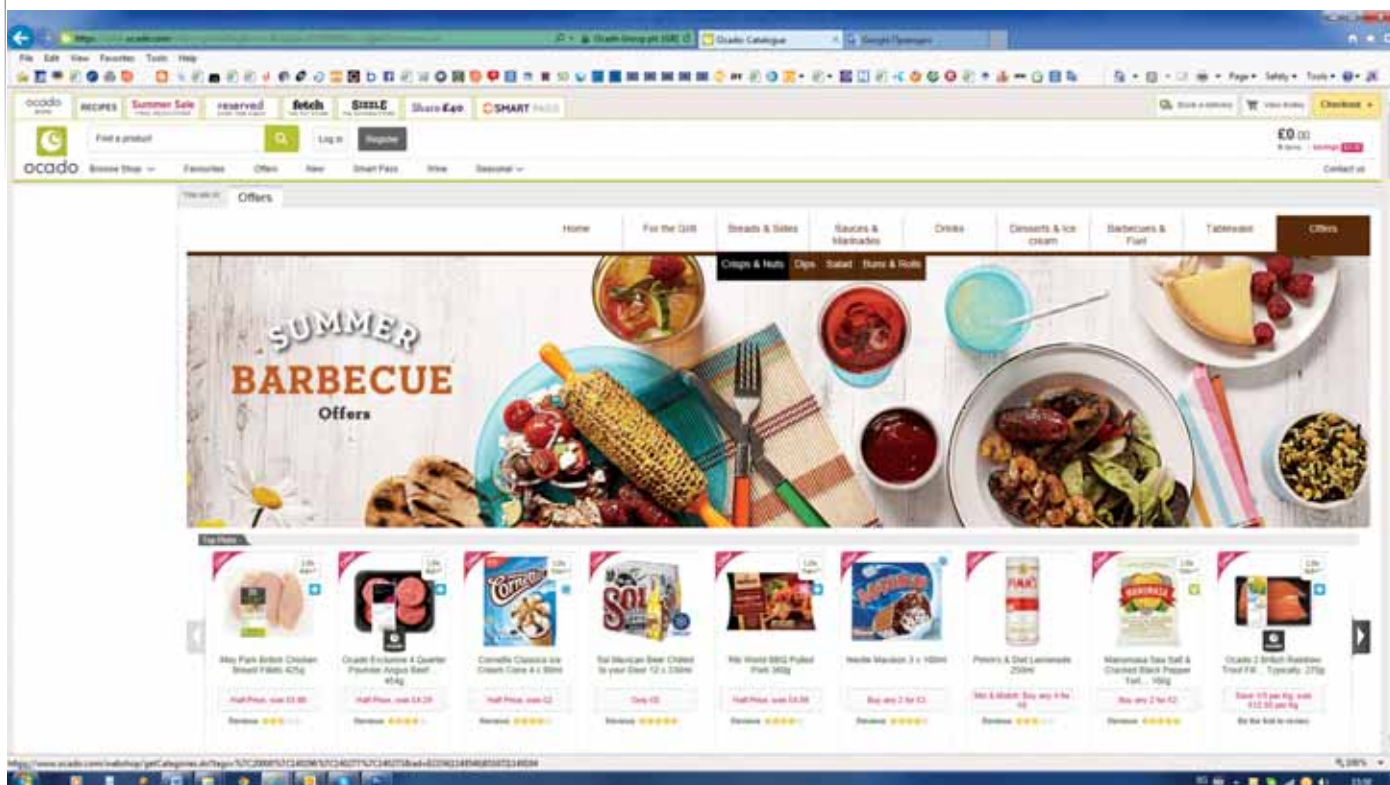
Ocado Catalogue
Google

File Edit View Favorites Tools Help

ocado RECIPES Summer Sale reserved fetch SIZZLE Share £40 SMART PASS
Checkout

Find a product
Log in Register
£0.00
ocado Browse Shop Favourites Offers New Smart Pass Wine Seasonal
Contact us

Offers

Home For the Grill Breads & Sides Sauces & Marinades Drinks Desserts & Ice cream Barbecues & Fuel Tableware Offers
Crisps & Nuts Dips Salad Buns & Rolls

SUMMER
BARBECUE
Offers

Top Picks

May Park British Chicken Breast Fillets 425g
Half Price, was £5.99
Reviews

Ocado Exclusive 4 Quarter Pounder Angus Beef 454g
Half Price, was £4.29
Reviews

Cornetto Classico Ice Cream Cone 4 x 90ml
Half Price, was £2
Reviews

Sol Mexican Beer Chilled to your Door 12 x 330ml
Only £8
Reviews

Rib World BBQ Pulled Pork 380g
Half Price, was £4.99
Reviews

Nestle Maxibon 3 x 100ml
Buy any 2 for £3
Reviews

Fentimans Diet Lemonade 250ml
Mix & Match: Buy any 4 for £4
Reviews

Manomasa Sea Salt & Cracked Black Pepper Tort... 160g
Buy any 2 for £3
Reviews

Ocado 2 British Rainbow Trout Fill... Typically 270g
Save 1/3 per Kg
Be the first to review

http://www.ocado.com/webshop/getCategories.do
100%